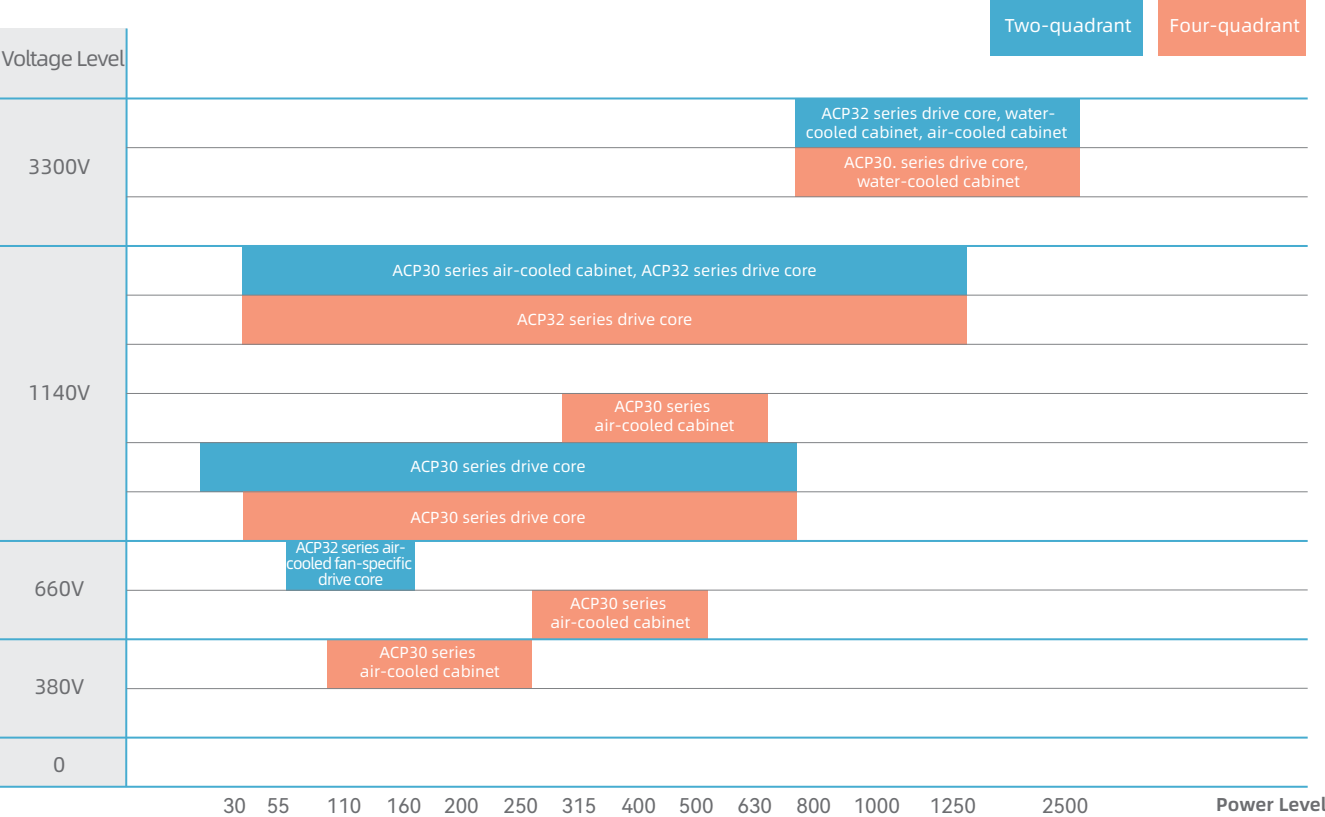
Two-quadrant
Four-quadrant

Voltage Level

3300V
ACP32 series drive core, water-cooled cabinet, air-cooled cabinet
ACP30. series drive core, water-cooled cabinet

1140V
ACP30 series air-cooled cabinet, ACP32 series drive core
ACP32 series drive core
ACP30 series air-cooled cabinet
ACP30 series drive core
ACP30 series drive core

660V
ACP32 series air-cooled fan-specific drive core
ACP30 series air-cooled cabinet

380V
ACP30 series air-cooled cabinet

0

30 55 110 160 200 250 315 400 500 630 800 1000 1250 2500 Power Level